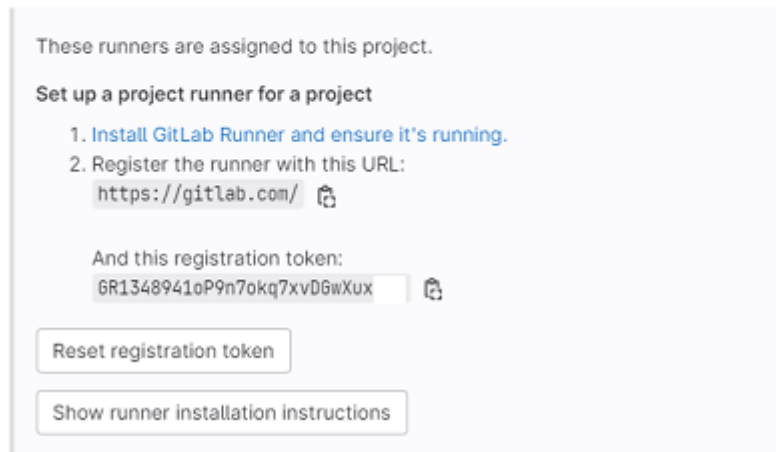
These runners are assigned to this project.

Set up a project runner for a project

1. Install GitLab Runner and ensure it's running.
2. Register the runner with this URL:
https://gitlab.com/

And this registration token:
GR1348941oP9n7okq7xvDGwXux

Reset registration token

Show runner installation instructions